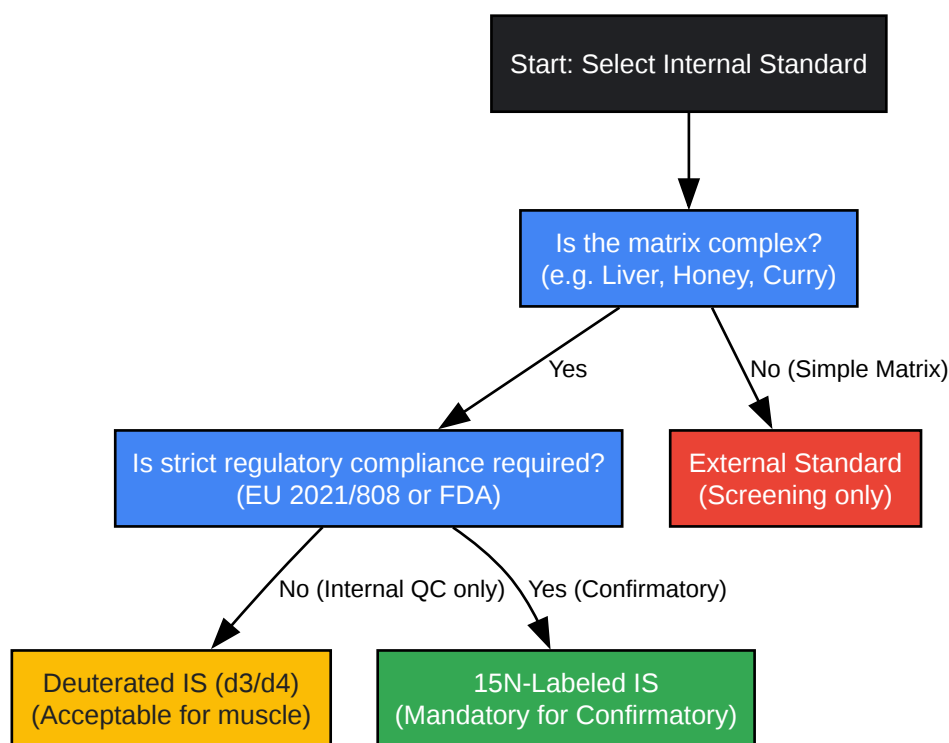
Start: Select Internal Standard

Is the matrix complex?
(e.g. Liver, Honey, Curry)

Yes

No (Simple Matrix)

Is strict regulatory compliance required?
(EU 2021/808 or FDA)

External Standard
(Screening only)

No (Internal QC only)

Yes (Confirmatory)

Deuterated IS (d3/d4)
(Acceptable for muscle)

15N-Labeled IS
(Mandatory for Confirmatory)